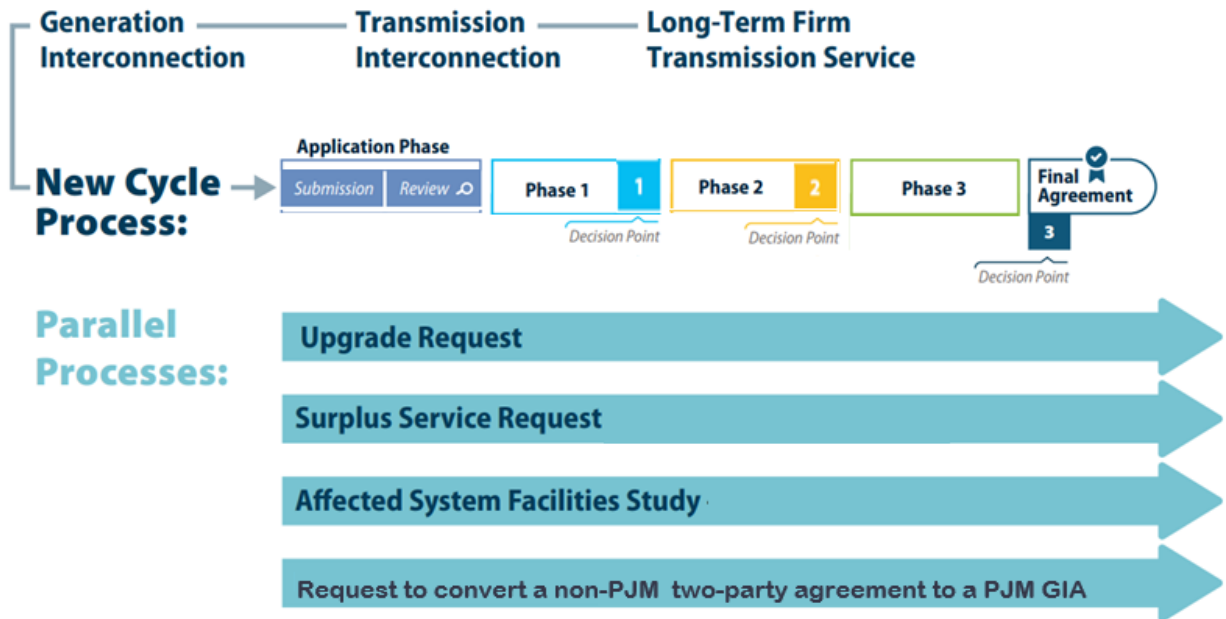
Generation Interconnection

Transmission Interconnection

Long-Term Firm Transmission Service

New Cycle Process:

Application Phase

Submission

Review

Phase 1

1

Decision Point

Phase 2

2

Decision Point

Phase 3

Final Agreement

3

Decision Point

Parallel Processes:

Upgrade Request

Surplus Service Request

Affected System Facilities Study

Request to convert a non-PJM two-party agreement to a PJM GIA